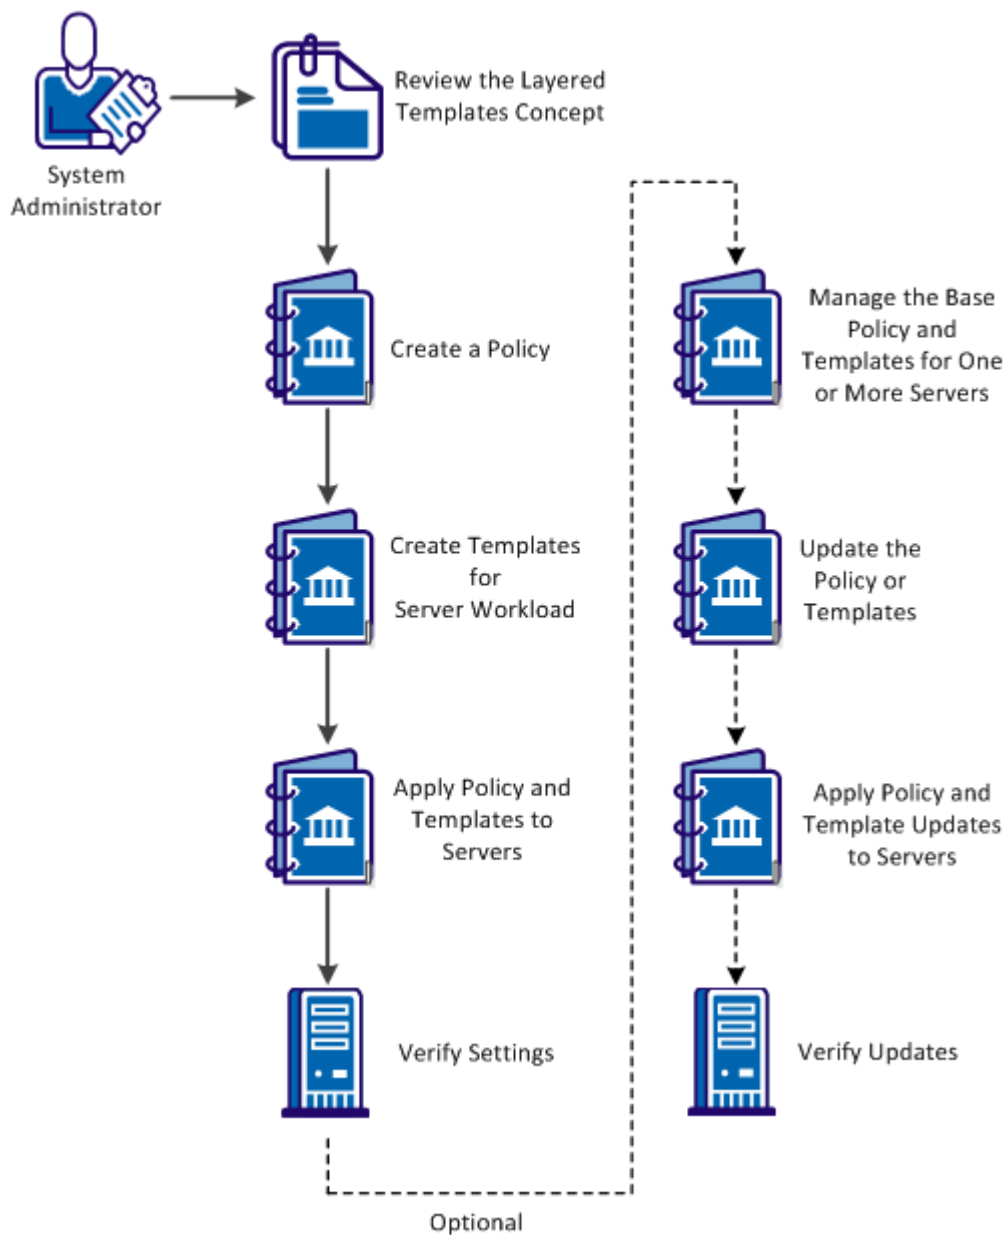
System Administrator

Review the Layered Templates Concept

Create a Policy

Create Templates for Server Workload

Apply Policy and Templates to Servers

Verify Settings

Optional

Manage the Base Policy and Templates for One or More Servers

Update the Policy or Templates

Apply Policy and Template Updates to Servers

Verify Updates